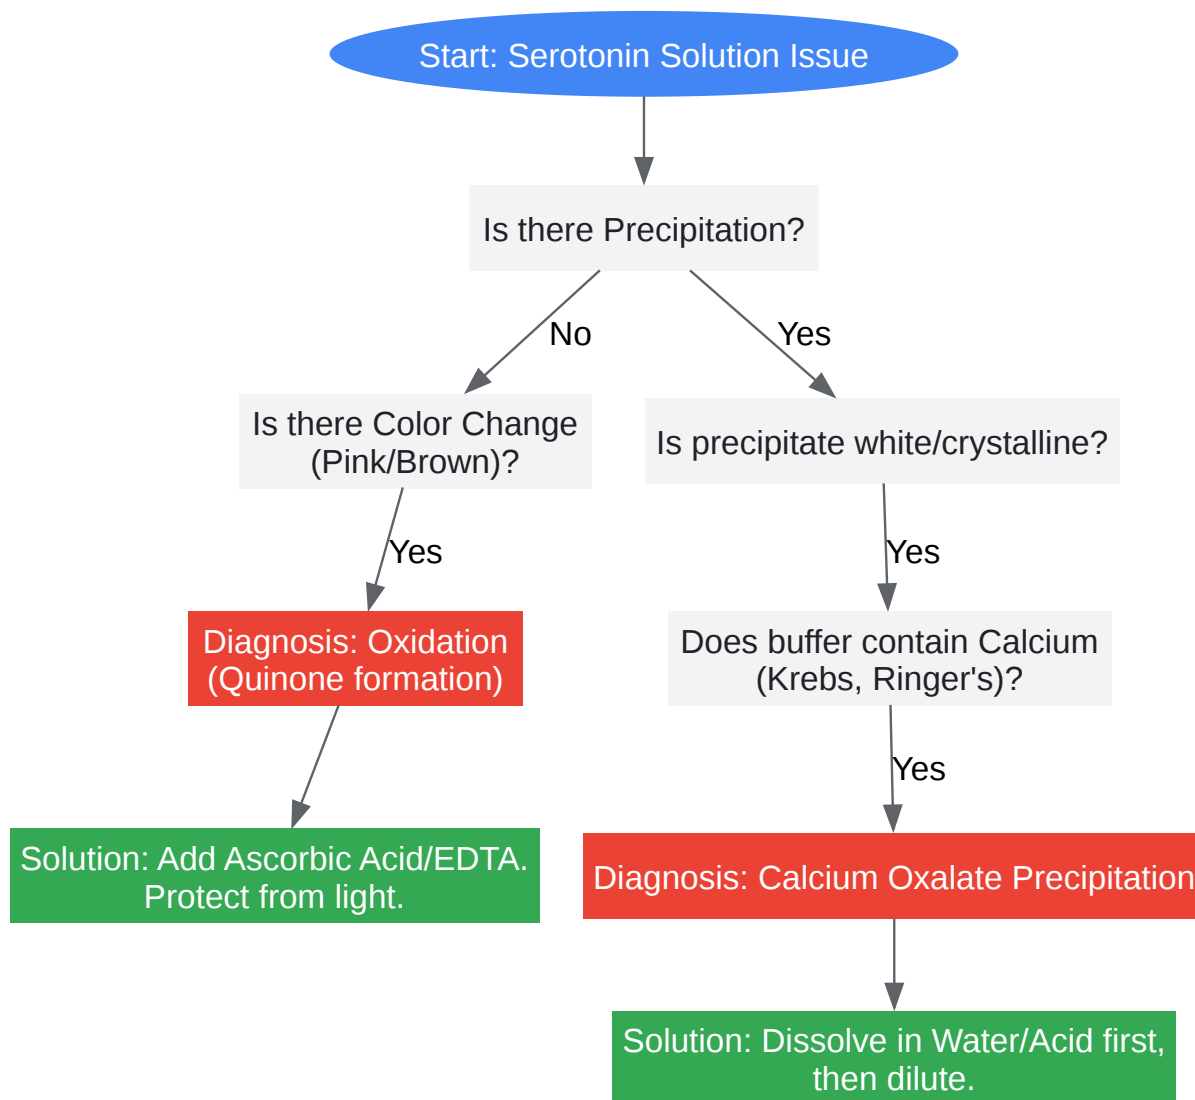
Start: Serotonin Solution Issue

Is there Precipitation?

No

Yes

Is there Color Change (Pink/Brown)?

Is precipitate white/crystalline?

Yes

Yes

Diagnosis: Oxidation (Quinone formation)

Does buffer contain Calcium (Krebs, Ringer's)?

Yes

Solution: Add Ascorbic Acid/EDTA. Protect from light.

Diagnosis: Calcium Oxalate Precipitation

Solution: Dissolve in Water/Acid first, then dilute.